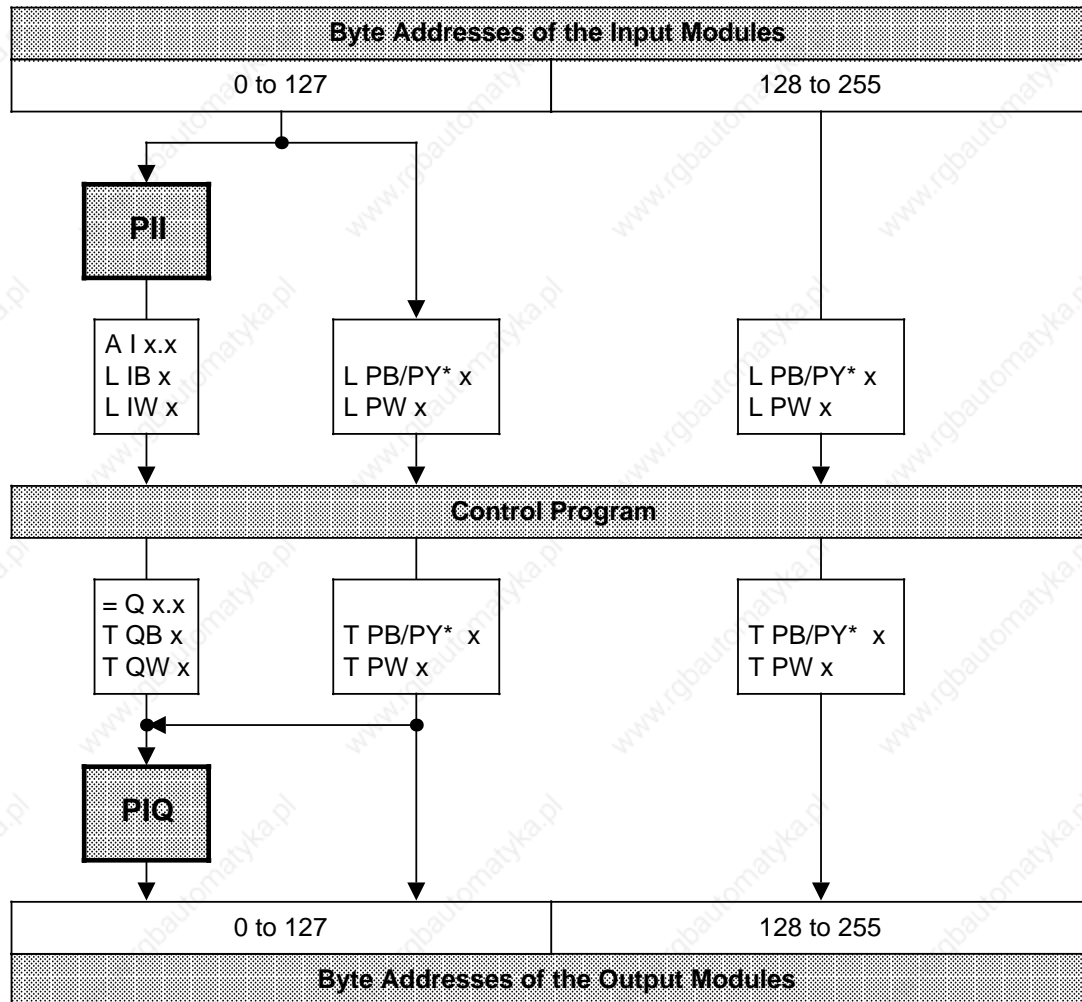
Byte Addresses of the Input Modules

0 to 127

128 to 255

PII

A I x.x
L IB x
L IW x

L PB/PY* x
L PW x

L PB/PY* x
L PW x

Control Program

= Q x.x
T QB x
T QW x

T PB/PY* x
T PW x

T PB/PY* x
T PW x

PIQ

0 to 127

128 to 255

Byte Addresses of the Output Modules